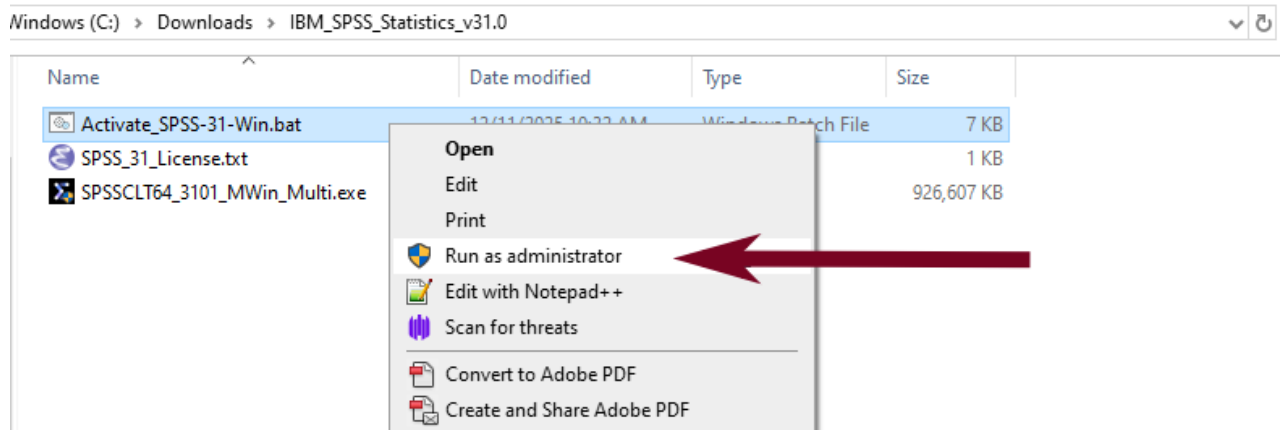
Windows (C:) > Downloads > IBM_SPSS_Statistics_v31.0

| Name | Date modified | Type | Size |
|---|---|---|---|
| Activate_SPSS-31-Win.bat | 12/11/2025 10:22 AM | Windows Batch File | 7 KB |
| SPSS_31_License.txt | | | 1 KB |
| SPSSCLT64_3101_MWin_Multi.exe | | | 926,607 KB |

Open
Edit
Print
Run as administrator
Edit with Notepad++
Scan for threats
Convert to Adobe PDF
Create and Share Adobe PDF